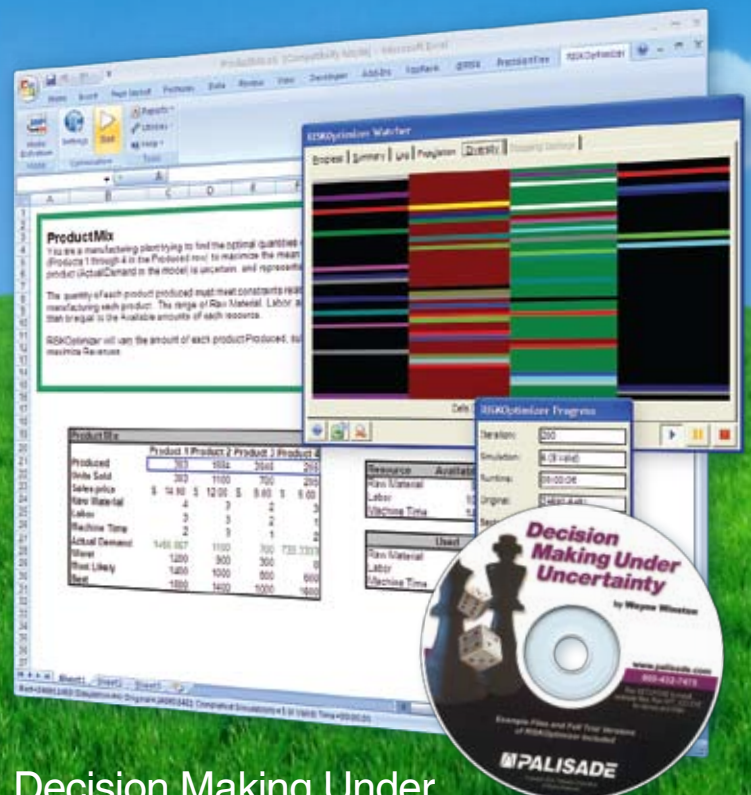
ProductMix.xls [Compatibility Mode] - Microsoft Excel

Home Insert Page Layout Formulas Data Review View Developer Add-Ins TopRank @RISK PrecisionTree RISKOptimizer

Settings Start Reports Utilities Help

RISKOptimizer Watcher

Progress Summary Log Population Diversity Stopping Options

ProductMix

You are a manufacturing plant trying to find the optimal quantities of (Products 1 through 4 in the Produced row) to maximize the mean product (ActualDemand in the model) is uncertain and represente

The quantity of each product produced must meet constraints relat manufacturing each product. The range of Raw Material, Labor, a than or equal to the Available amounts of each resource.

RISKOptimizer will vary the amount of each product Produced, sub maximize Revenues.

Product Mix

| | Product 1 | Product 2 | Product 3 | Product 4 |
|---|---|---|---|---|
| Produced | 303 | 1664 | 2646 | 255 |
| Units Sold | 303 | 1100 | 700 | 255 |
| Sales price | $ 14.00 | $ 12.00 | $ 9.00 | $ 5.00 |
| Raw Material | 4 | 3 | 2 | 3 |
| Labor | 3 | 3 | 2 | 1 |
| Machine Time | 2 | 3 | 1 | 2 |
| Actual Demand | 1450.007 | 1100 | 700 | 735.3331 |
| Worst | 1200 | 900 | 300 | 0 |
| Most Likely | 1400 | 1000 | 600 | 600 |
| Best | 1600 | 1400 | 1000 | 1600 |

Resource Available
Raw Material
Labor
Machine Time

Used
Raw Material
Labor
Machine Time

RISKOptimizer Progress

Iteration: 200
Simulation: 8 (8 valid)
Runtime: 00:00:06
Original:

Sheet1 Sheet2 Sheet3

Decision Making Under Uncertainty

by Wayne Winston

www.palisade.com
800-432-7475

Example Files and Full Trial Versions of RISKOptimizer Included

PALISADE

Decision Making Under